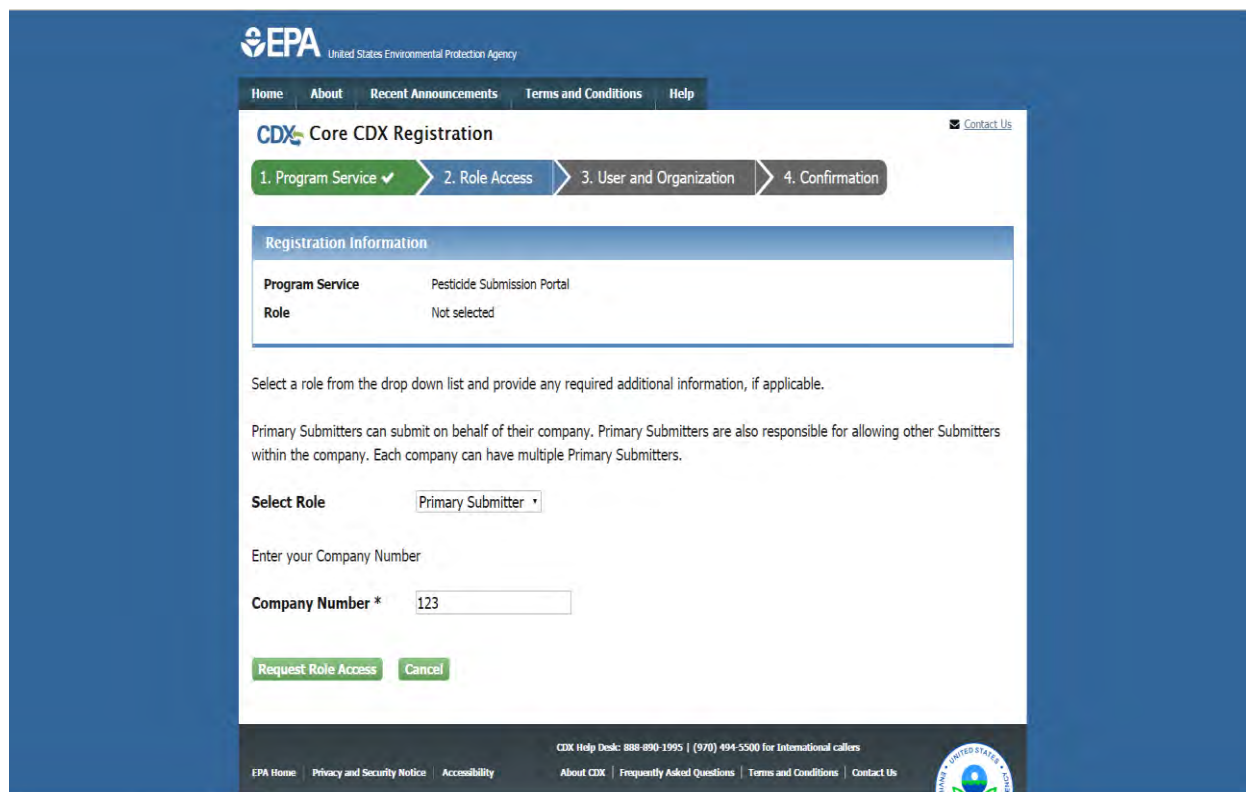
EPA United States Environmental Protection Agency

Home About Recent Announcements Terms and Conditions Help

CDX Core CDX Registration

Contact Us

1. Program Service ✔ 2. Role Access 3. User and Organization 4. Confirmation

Registration Information

| Program Service | Pesticide Submission Portal |
|---|---|
| Role | Not selected |

Select a role from the drop down list and provide any required additional information, if applicable.

Primary Submitters can submit on behalf of their company. Primary Submitters are also responsible for allowing other Submitters within the company. Each company can have multiple Primary Submitters.

Select Role Primary Submitter

Enter your Company Number

Company Number * 123

Request Role Access Cancel

CDX Help Desk: 888-890-1995 | (970) 494-5500 for International callers

EPA Home Privacy and Security Notice Accessibility About CDX | Frequently Asked Questions | Terms and Conditions | Contact Us

UNITED STATES